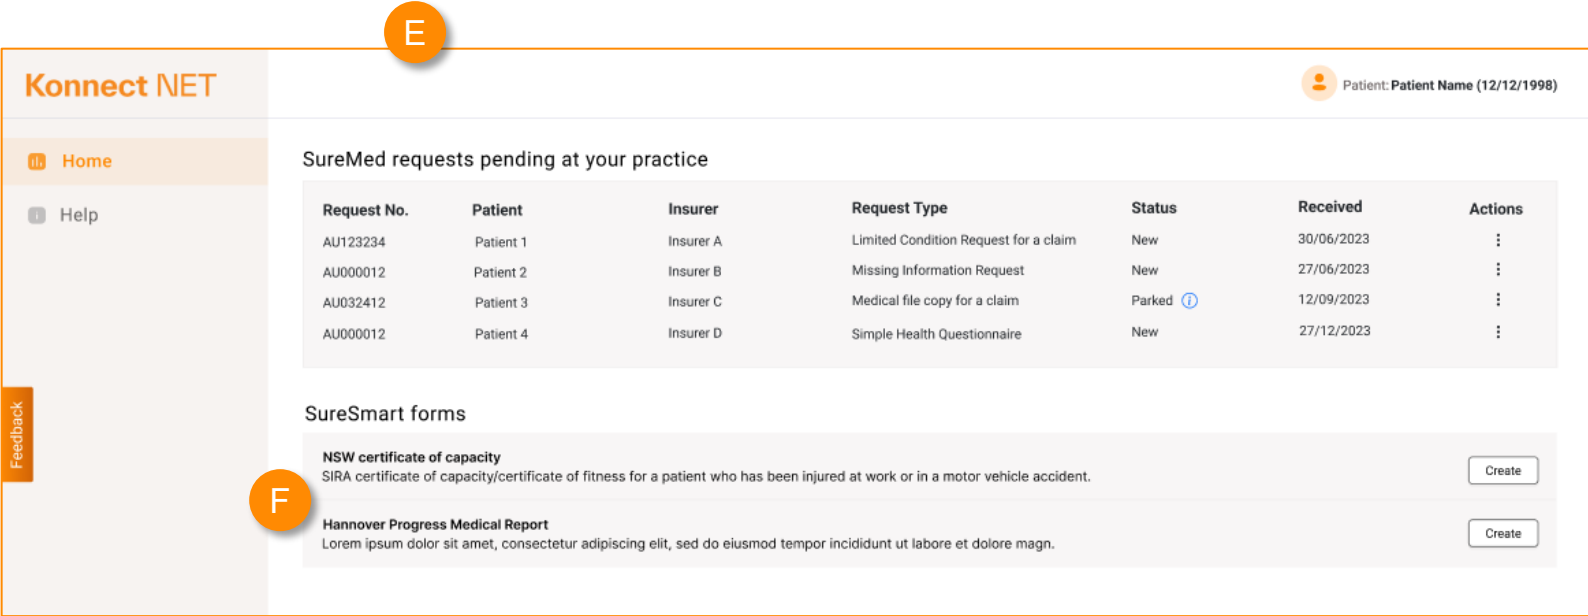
E

Konnect NET

Home

Help

Feedback

Patient: Patient Name (12/12/1998)

SureMed requests pending at your practice

| Request No. | Patient | Insurer | Request Type | Status | Received | Actions |
|---|---|---|---|---|---|---|
| AU123234 | Patient 1 | Insurer A | Limited Condition Request for a claim | New | 30/06/2023 | ⋮ |
| AU000012 | Patient 2 | Insurer B | Missing Information Request | New | 27/06/2023 | ⋮ |
| AU032412 | Patient 3 | Insurer C | Medical file copy for a claim | Parked | 12/09/2023 | ⋮ |
| AU000012 | Patient 4 | Insurer D | Simple Health Questionnaire | New | 27/12/2023 | ⋮ |

SureSmart forms

NSW certificate of capacity
SIRA certificate of capacity/certificate of fitness for a patient who has been injured at work or in a motor vehicle accident.

Create

F

Hannover Progress Medical Report
Lorem ipsum dolor sit amet, consectetur adipiscing elit, sed do eiusmod tempor incididunt ut labore et dolore magn.

Create